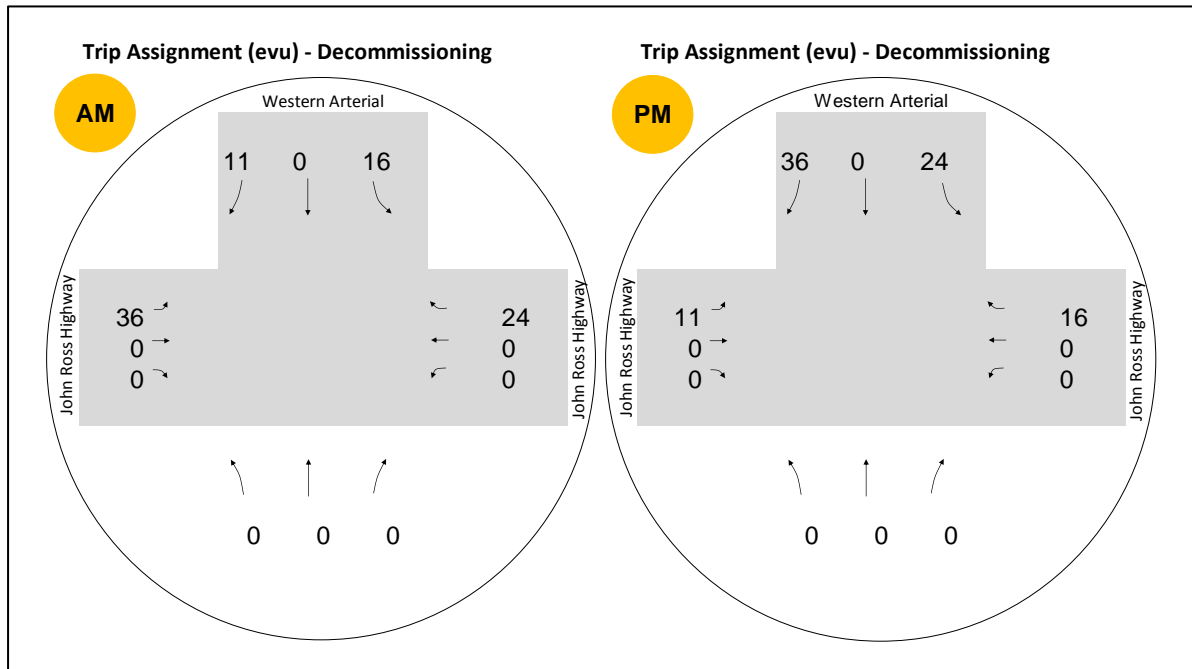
Trip Assignment (evu) - Decommissioning

AM

Western Arterial

11 0 16

John Ross Highway

36
0
0

24
0
0

John Ross Highway

0 0 0

Trip Assignment (evu) - Decommissioning

PM

Western Arterial

36 0 24

John Ross Highway

11
0
0

16
0
0

John Ross Highway

0 0 0